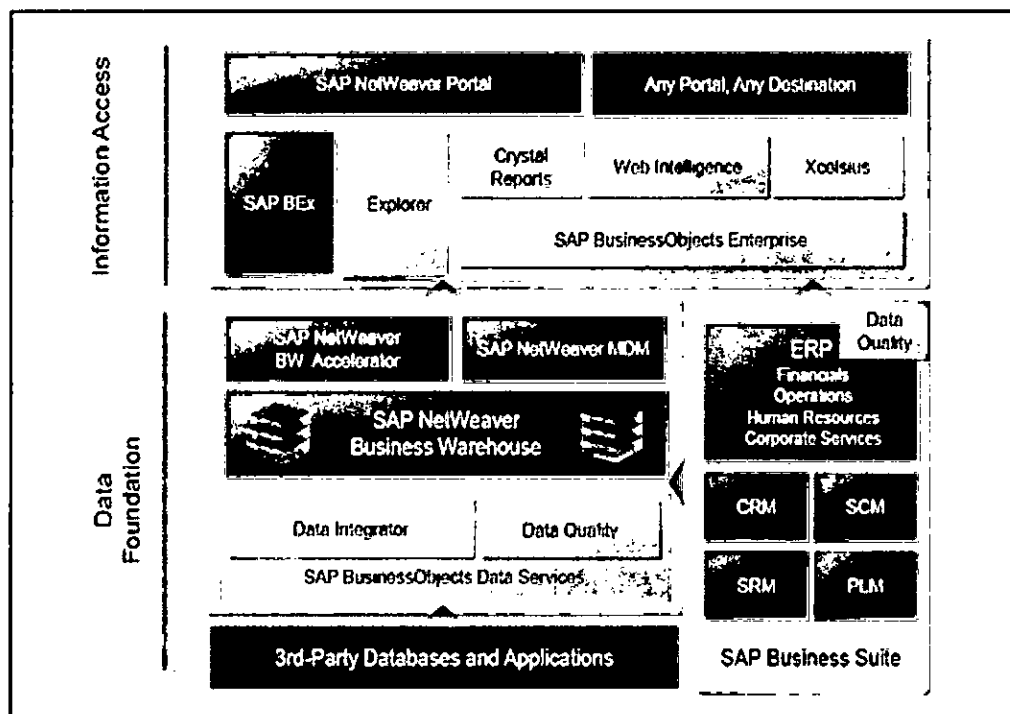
Information Access

SAP NetWeaver Portal

Any Portal, Any Destination

SAP BEx

Explorer

Crystal Reports

Web Intelligence

Xcelsius

SAP BusinessObjects Enterprise

Data Foundation

SAP NetWeaver BW Accelerator

SAP NetWeaver MDM

SAP NetWeaver Business Warehouse

Data Integrator

Data Quality

SAP BusinessObjects Data Services

3rd-Party Databases and Applications

ERP

Data Quality

Financials
Operations
Human Resources
Corporate Services

CRM

SCM

SRM

PLM

SAP Business Suite